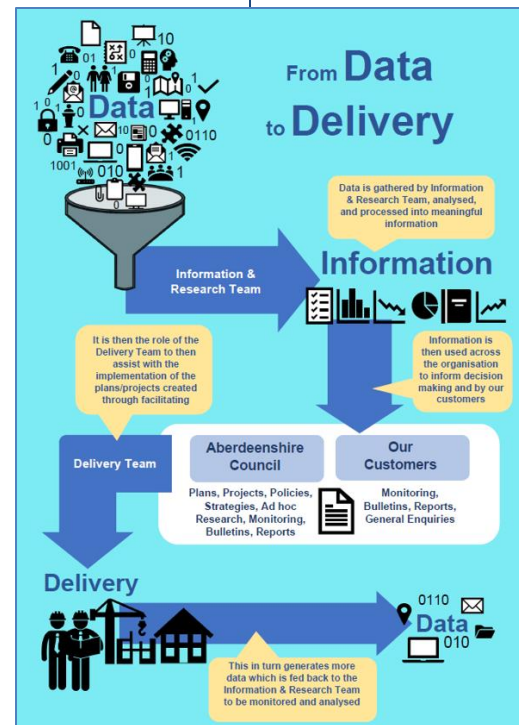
From Data to Delivery

10
01
1
10
0
1
Data
1
0
10
0110
1001
010
1

Data is gathered by Information & Research Team, analysed, and processed into meaningful information

Information & Research Team

Information

It is then the role of the Delivery Team to then assist with the implementation of the plans/projects created through facilitating

Information is then used across the organisation to inform decision making and by our customers

Delivery Team

Aberdeenshire Council

Our Customers

Plans, Projects, Policies, Strategies, Ad hoc Research, Monitoring, Bulletins, Reports

Monitoring, Bulletins, Reports, General Enquiries

Delivery

0110
Data
010

This in turn generates more data which is fed back to the Information & Research Team to be monitored and analysed